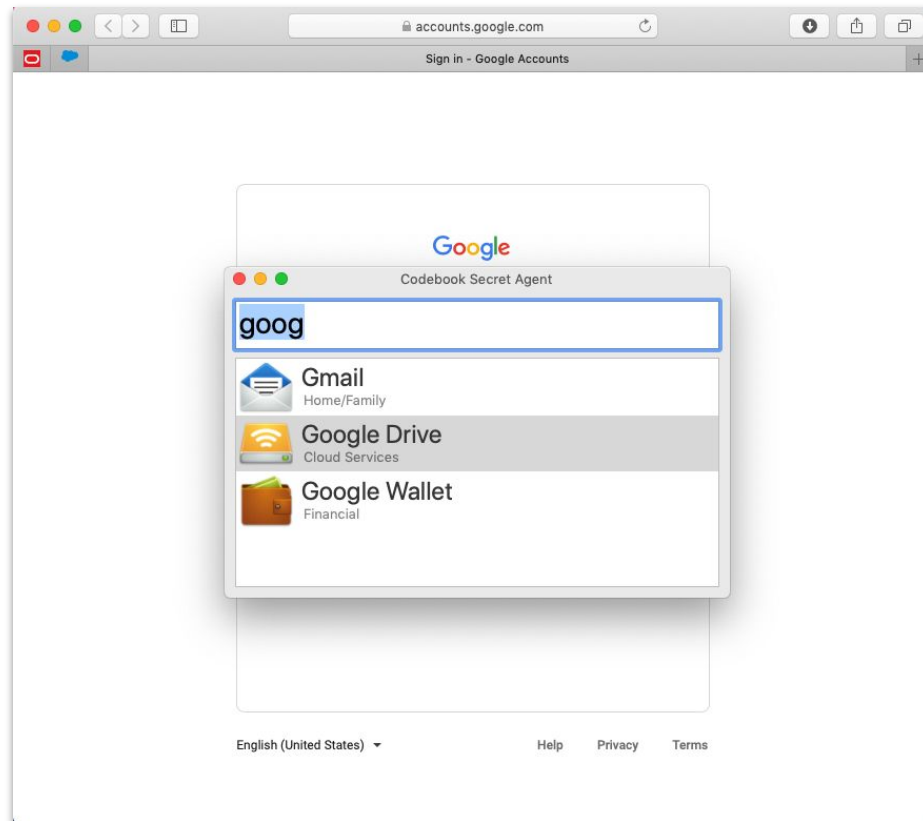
accounts.google.com

Sign in - Google Accounts

Google

Codebook Secret Agent

goog

Gmail
Home/Family

Google Drive
Cloud Services

Google Wallet
Financial

English (United States)

Help Privacy Terms